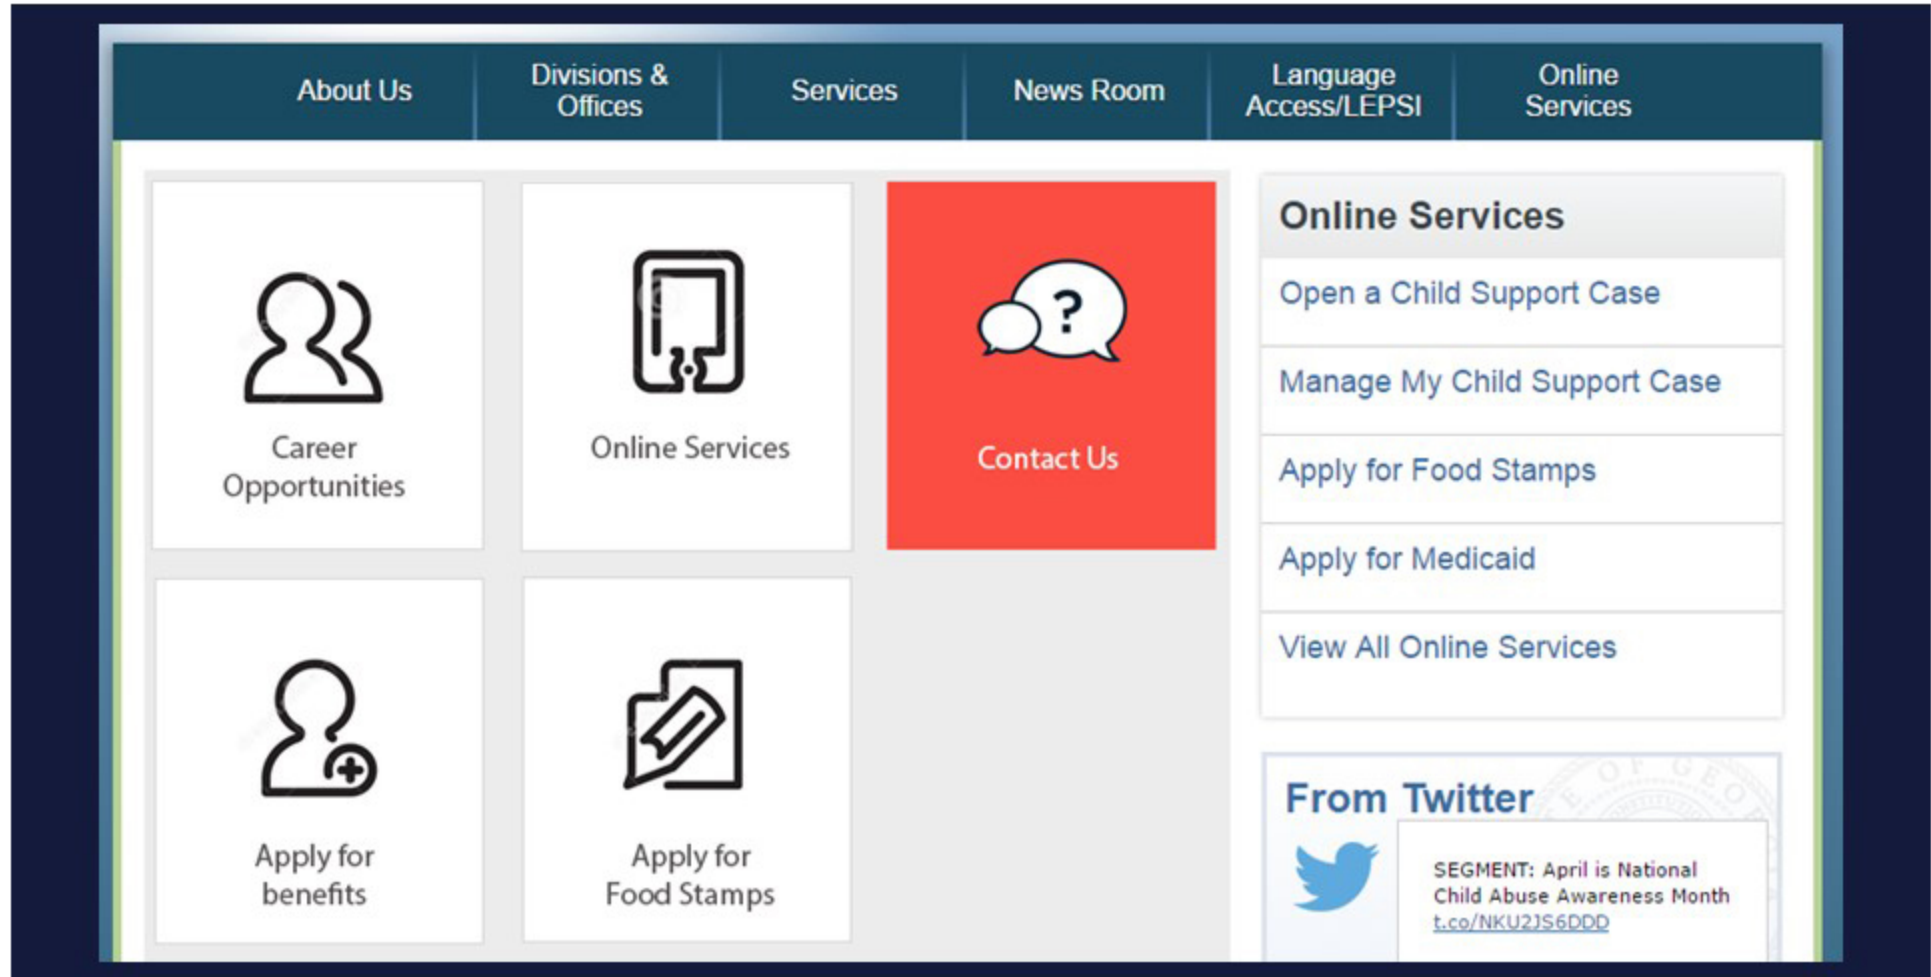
About Us
Divisions & Offices
Services
News Room
Language Access/LEPSI
Online Services

Career Opportunities

Online Services

Contact Us

Apply for benefits

Apply for Food Stamps

Online Services
Open a Child Support Case
Manage My Child Support Case
Apply for Food Stamps
Apply for Medicaid
View All Online Services

From Twitter
SEGMENT: April is National Child Abuse Awareness Month t.co/NKU2JS6DDD